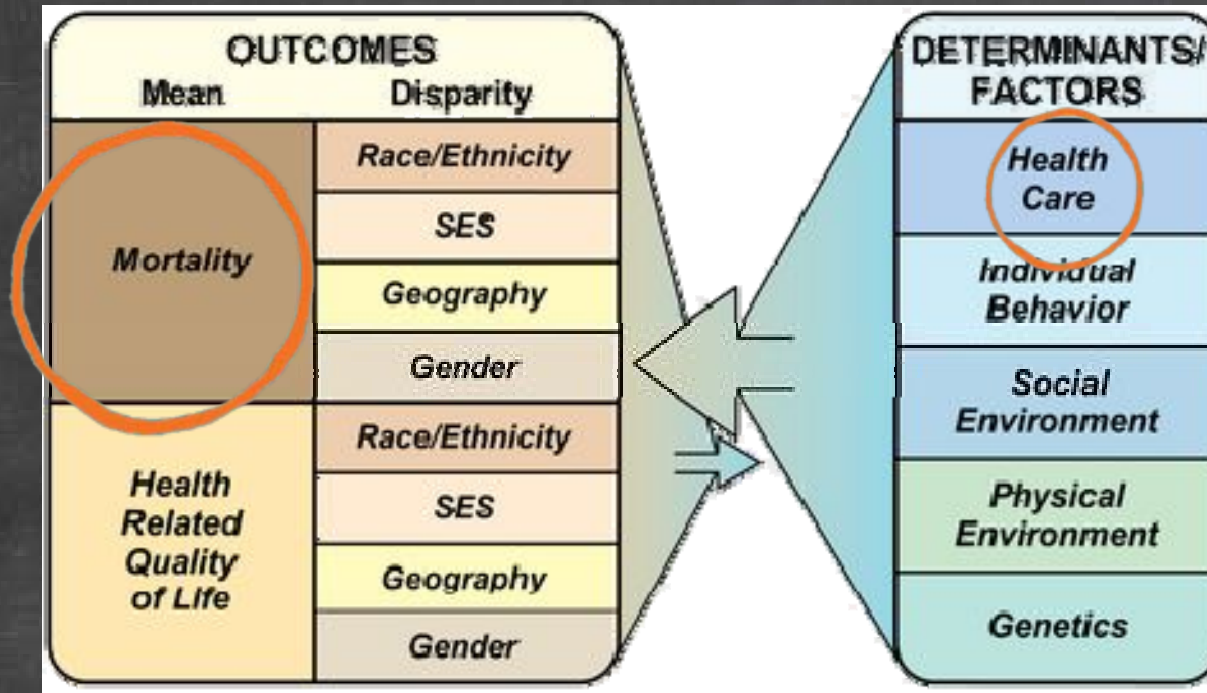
OUTCOMES

| Mean | Disparity |
|---|---|
| Mortality | Race/Ethnicity |
| | SES |
| | Geography |
| | Gender |
| Health Related Quality of Life | Race/Ethnicity |
| | SES |
| | Geography |
| | Gender |

DETERMINANTS/ FACTORS

Health Care

Individual Behavior

Social Environment

Physical Environment

Genetics